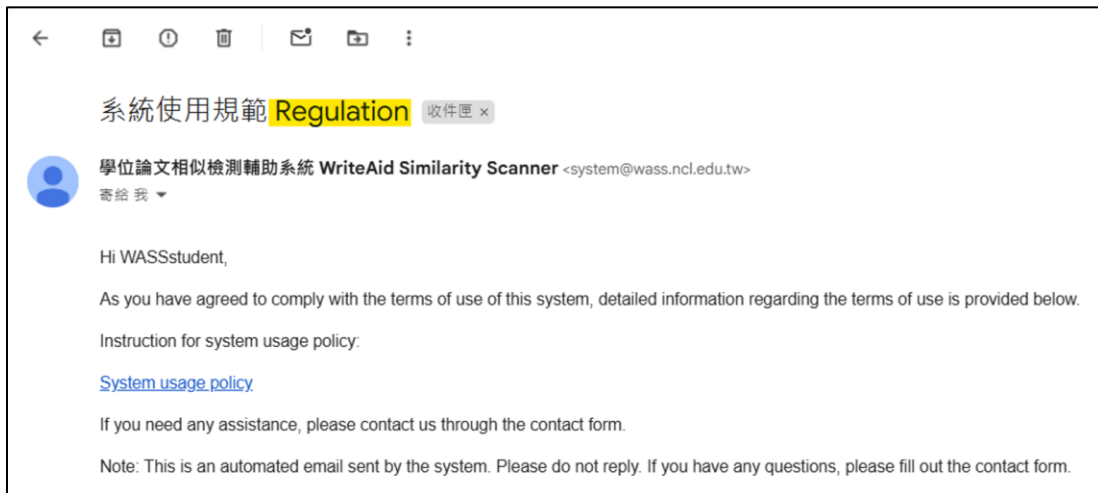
系統使用規範 Regulation 收件匣 ×

學位論文相似檢測輔助系統 WriteAid Similarity Scanner <system@wass.ncl.edu.tw>
寄給 我

Hi WASSstudent,

As you have agreed to comply with the terms of use of this system, detailed information regarding the terms of use is provided below.

Instruction for system usage policy:

System usage policy

If you need any assistance, please contact us through the contact form.

Note: This is an automated email sent by the system. Please do not reply. If you have any questions, please fill out the contact form.